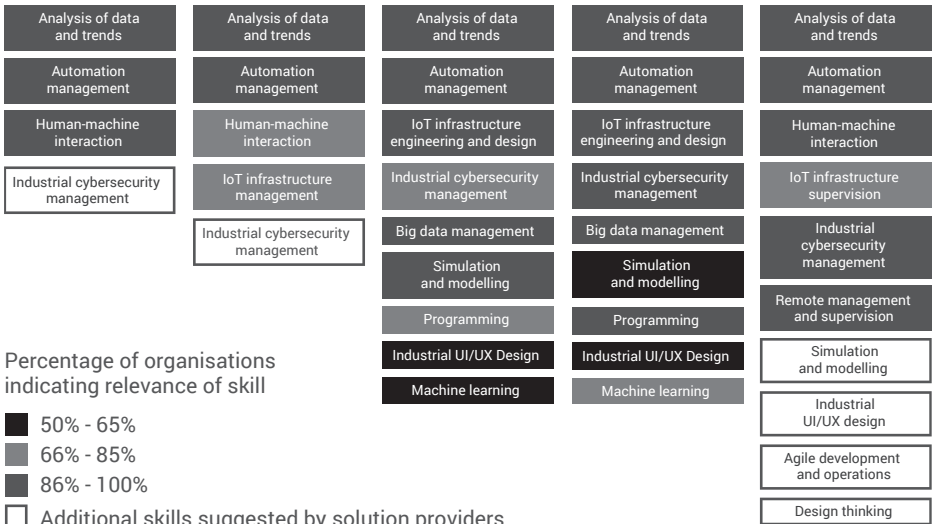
Analysis of data and trends

Automation management

Human-machine interaction

Industrial cybersecurity management

Analysis of data and trends

Automation management

Human-machine interaction

IoT infrastructure management

Industrial cybersecurity management

Analysis of data and trends

Automation management

IoT infrastructure engineering and design

Industrial cybersecurity management

Big data management

Simulation and modelling

Programming

Industrial UI/UX Design

Machine learning

Analysis of data and trends

Automation management

IoT infrastructure engineering and design

Industrial cybersecurity management

Big data management

Simulation and modelling

Programming

Industrial UI/UX Design

Machine learning

Analysis of data and trends

Automation management

Human-machine interaction

IoT infrastructure supervision

Industrial cybersecurity management

Remote management and supervision

Simulation and modelling

Industrial UI/UX design

Agile development and operations

Design thinking

Percentage of organisations indicating relevance of skill

50% - 65%

66% - 85%

86% - 100%

Additional skills suggested by solution providers